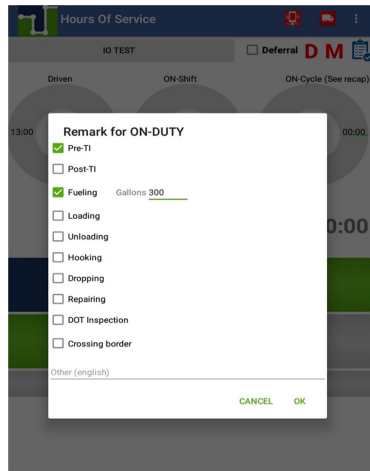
Hours Of Service

IO TEST

Deferral D M

Driven

ON-Shift

ON-Cycle (See recap)

13:00

00:00

0:00

Remark for ON-DUTY

Pre-TI

Post-TI

Fueling Gallons 300

Loading

Unloading

Hooking

Dropping

Repairing

DOT Inspection

Crossing border

Other (english)

CANCEL OK